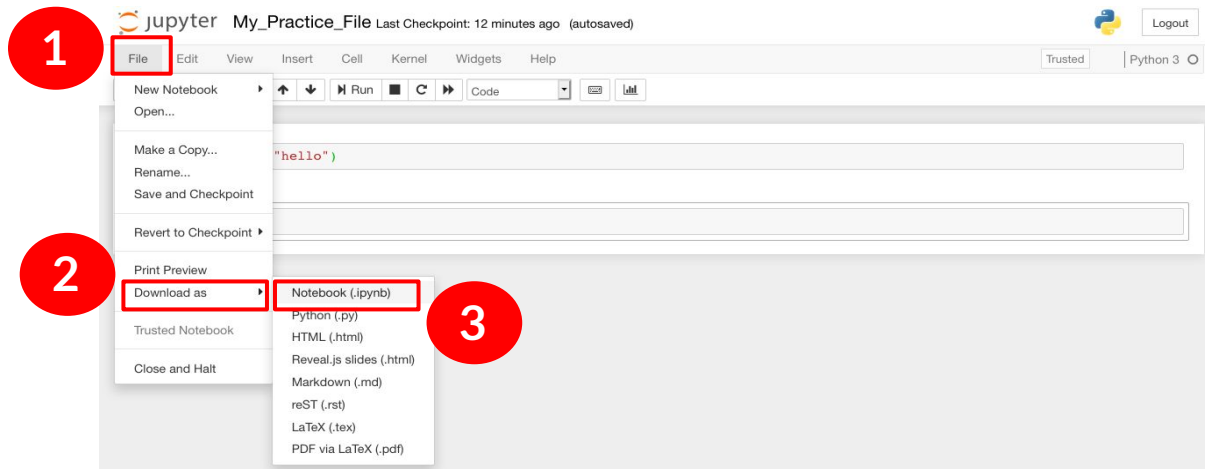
jupyter My_Practice_File Last Checkpoint: 12 minutes ago (autosaved)

Logout

1

File Edit View Insert Cell Kernel Widgets Help

Trusted

Python 3

Run

Code

New Notebook
Open...

Make a Copy...
Rename...
Save and Checkpoint

Revert to Checkpoint

Print Preview
Download as

Trusted Notebook

Close and Halt

"hello")

2

Notebook (.ipynb)
Python (.py)
HTML (.html)
Reveal.js slides (.html)
Markdown (.md)
reST (.rst)
LaTeX (.tex)
PDF via LaTeX (.pdf)

3